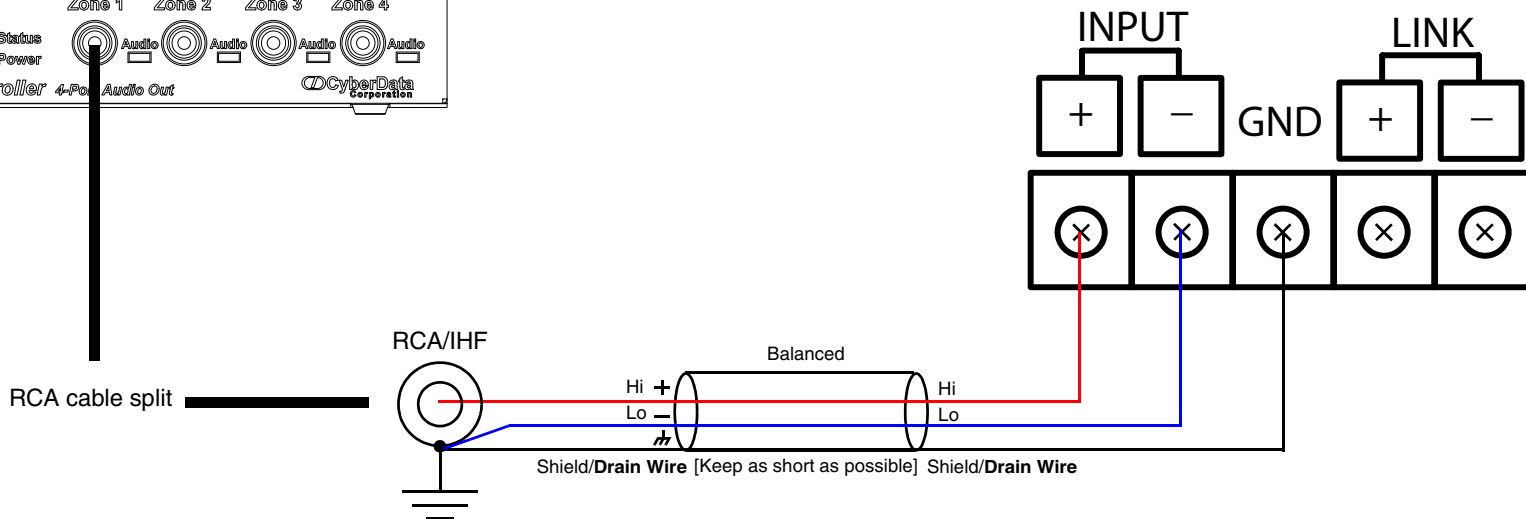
Zone 1 Zone 2 Zone 3 Zone 4

Status
Power

Audio Audio Audio Audio

roller 4-Port Audio Out

CyberData
Corporation

INPUT
LINK
+ –
GND
+ –

RCA/IHF

Balanced

RCA cable split

Hi +
Lo –

Hi
Lo

Shield/**Drain Wire** [Keep as short as possible] Shield/**Drain Wire**